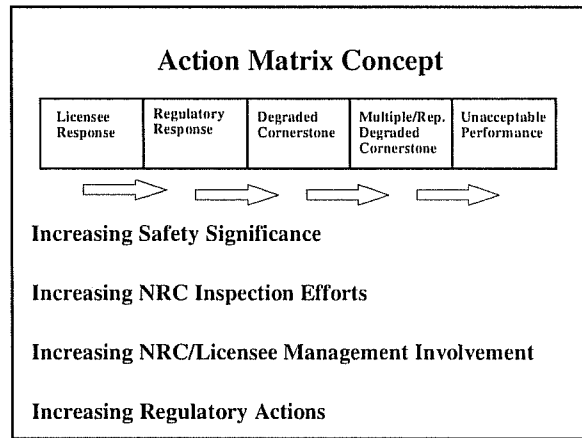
Action Matrix Concept

| Licensee Response | Regulatory Response | Degraded Cornerstone | Multiple/Rep. Degraded Cornerstone | Unacceptable Performance |
|---|---|---|---|---|

Increasing Safety Significance

Increasing NRC Inspection Efforts

Increasing NRC/Licensee Management Involvement

Increasing Regulatory Actions